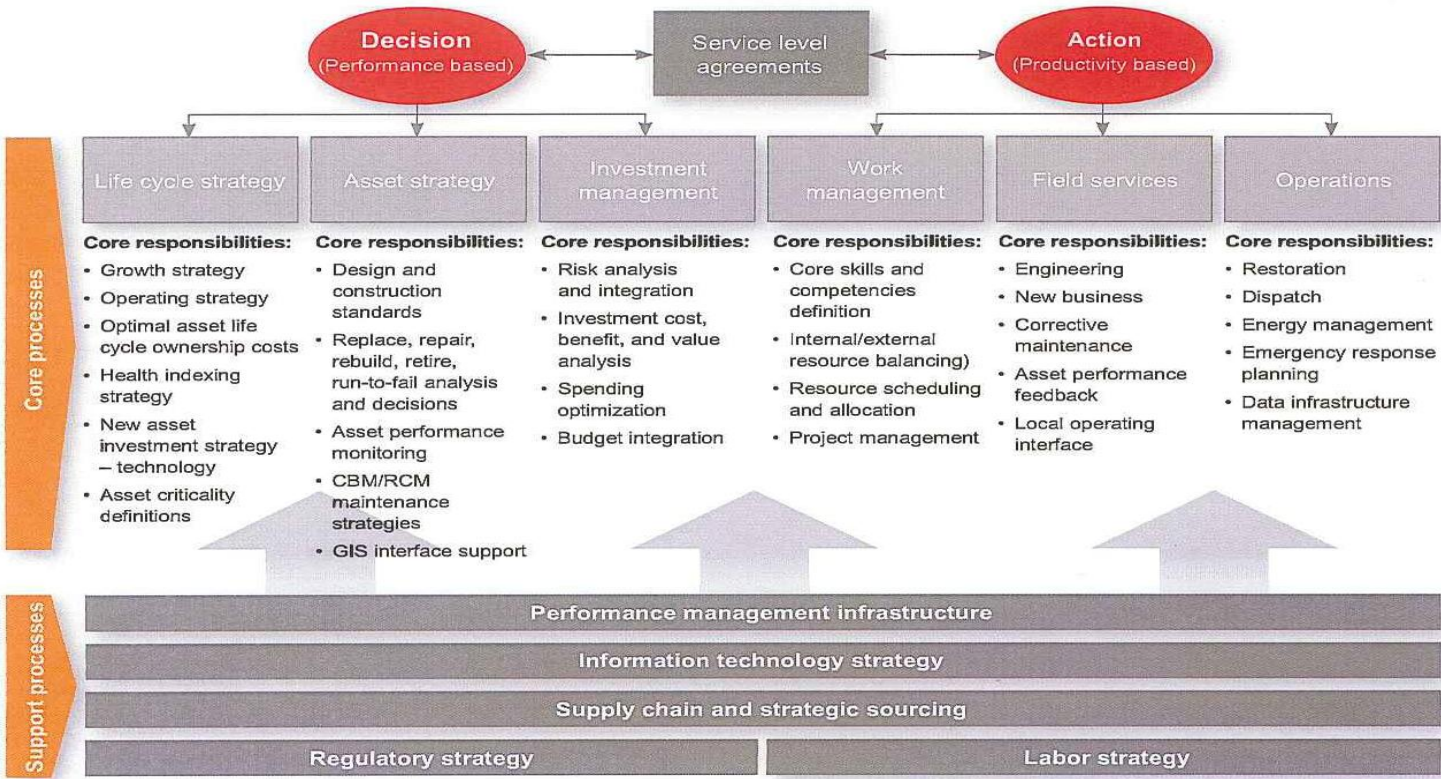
Decision
(Performance based)

Service level agreements

Action
(Productivity based)

Core processes

Life cycle strategy

Core responsibilities:
• Growth strategy
• Operating strategy
• Optimal asset life cycle ownership costs
• Health indexing strategy
• New asset investment strategy – technology
• Asset criticality definitions

Asset strategy

Core responsibilities:
• Design and construction standards
• Replace, repair, rebuild, retire, run-to-fail analysis and decisions
• Asset performance monitoring
• CBM/RCM maintenance strategies
• GIS interface support

Investment management

Core responsibilities:
• Risk analysis and integration
• Investment cost, benefit, and value analysis
• Spending optimization
• Budget integration

Work management

Core responsibilities:
• Core skills and competencies definition
• Internal/external resource balancing)
• Resource scheduling and allocation
• Project management

Field services

Core responsibilities:
• Engineering
• New business
• Corrective maintenance
• Asset performance feedback
• Local operating interface

Operations

Core responsibilities:
• Restoration
• Dispatch
• Energy management
• Emergency response planning
• Data infrastructure management

Support processes

Performance management infrastructure

Information technology strategy

Supply chain and strategic sourcing

Regulatory strategy

Labor strategy